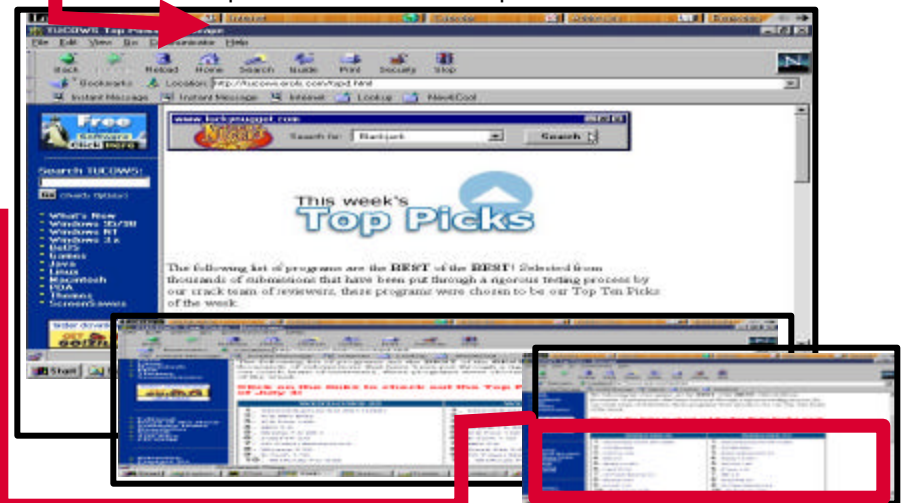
TUCOWS Top Picks - Netscape
File Edit View Go Communicator Help
Back Forward Reload Home Search Guide Print Security Stop
Bookmarks Location: http://tucows.erols.com/topd.html
Instant Message Instant Message Internet Lookup New&Cool
Free Software Click Here
Search TUCOWS:
Go Check Options
What's New
Windows 95/98
Windows NT
Windows 3.x
BeOS
Games
Java
Linux
Macintosh
PDA
Themes
Screensavers
www.luckynugget.com
Search for: Blackjack Search
This week's
Top Picks
The following list of programs are the BEST of the BEST! Selected from thousands of submissions that have been put through a rigorous testing process by our crack team of reviewers, these programs were chosen to be our Top Ten Picks of the week.
Start
Click on the links to check out the Top Picks of July 3!
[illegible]